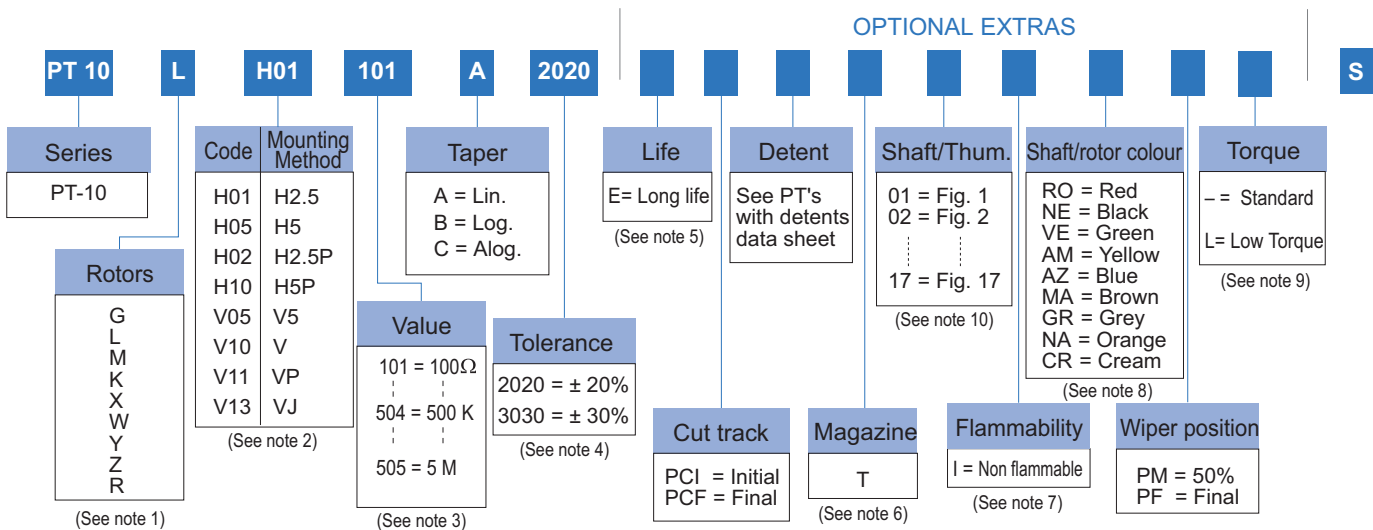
OPTIONAL EXTRAS

PT 10 L H01 101 A 2020 S

Series
PT-10

Rotors
G
L
M
K
X
W
Y
Z
R
(See note 1)

| Code | Mounting Method |
|---|---|
| H01 | H2.5 |
| H05 | H5 |
| H02 | H2.5P |
| H10 | H5P |
| V05 | V5 |
| V10 | V |
| V11 | VP |
| V13 | VJ |

(See note 2)

Value
101 = 100Ω
504 = 500 K
505 = 5 M
(See note 3)

Taper
A = Lin.
B = Log.
C = Alog.

Tolerance
2020 = ± 20%
3030 = ± 30%
(See note 4)

Life
E= Long life
(See note 5)

Cut track
PCI = Initial
PCF = Final

Detent
See PT's with detents data sheet

Magazine
T
(See note 6)

Shaft/Thum.
01 = Fig. 1
02 = Fig. 2
17 = Fig. 17
(See note 10)

Flammability
I = Non flammable
(See note 7)

Shaft/rotor colour
RO = Red
NE = Black
VE = Green
AM = Yellow
AZ = Blue
MA = Brown
GR = Grey
NA = Orange
CR = Cream
(See note 8)

Wiper position
PM = 50%
PF = Final

Torque
– = Standard
L= Low Torque
(See note 9)